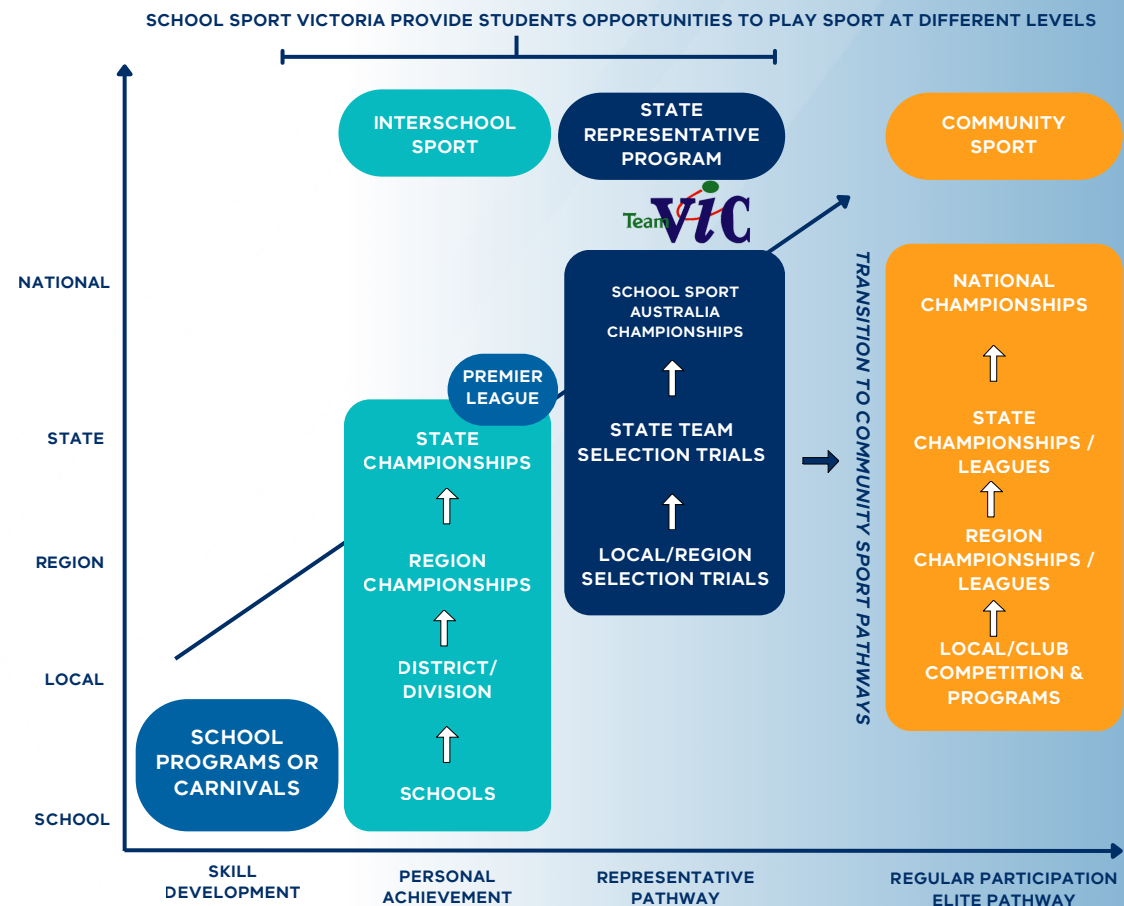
SCHOOL SPORT VICTORIA PROVIDE STUDENTS OPPORTUNITIES TO PLAY SPORT AT DIFFERENT LEVELS

INTERSCHOOL SPORT

STATE REPRESENTATIVE PROGRAM

COMMUNITY SPORT

Team VIC

NATIONAL

STATE

REGION

LOCAL

SCHOOL

SCHOOL PROGRAMS OR CARNIVALS

SCHOOLS

DISTRICT/ DIVISION

REGION CHAMPIONSHIPS

STATE CHAMPIONSHIPS

PREMIER LEAGUE

LOCAL/REGION SELECTION TRIALS

STATE TEAM SELECTION TRIALS

SCHOOL SPORT AUSTRALIA CHAMPIONSHIPS

TRANSITION TO COMMUNITY SPORT PATHWAYS

LOCAL/CLUB COMPETITION & PROGRAMS

REGION CHAMPIONSHIPS / LEAGUES

STATE CHAMPIONSHIPS / LEAGUES

NATIONAL CHAMPIONSHIPS

SKILL DEVELOPMENT

PERSONAL ACHIEVEMENT

REPRESENTATIVE PATHWAY

REGULAR PARTICIPATION ELITE PATHWAY